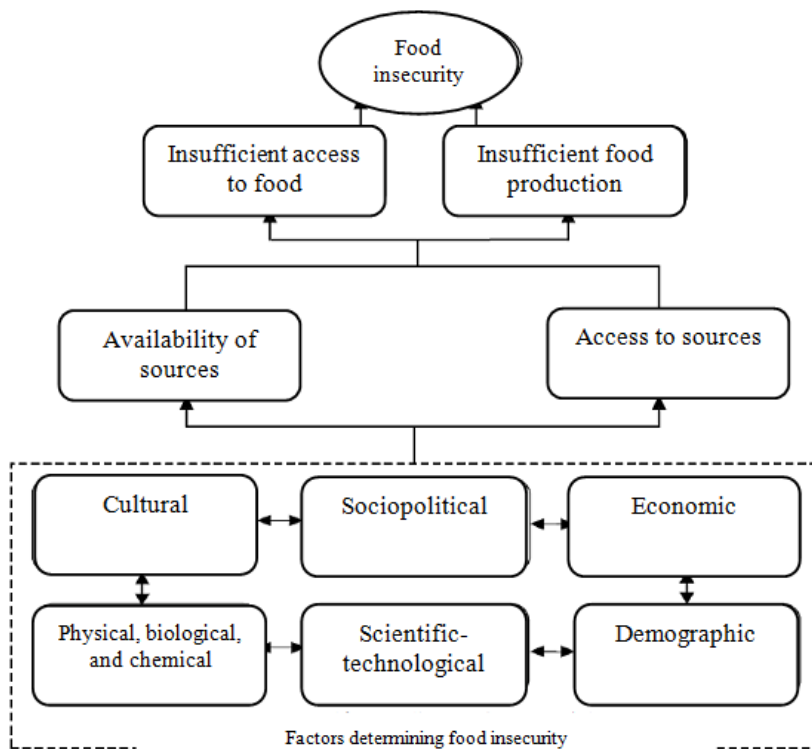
Food insecurity

Insufficient access to food

Insufficient food production

Availability of sources

Access to sources

Cultural

Sociopolitical

Economic

Physical, biological, and chemical

Scientific-technological

Demographic

Factors determining food insecurity